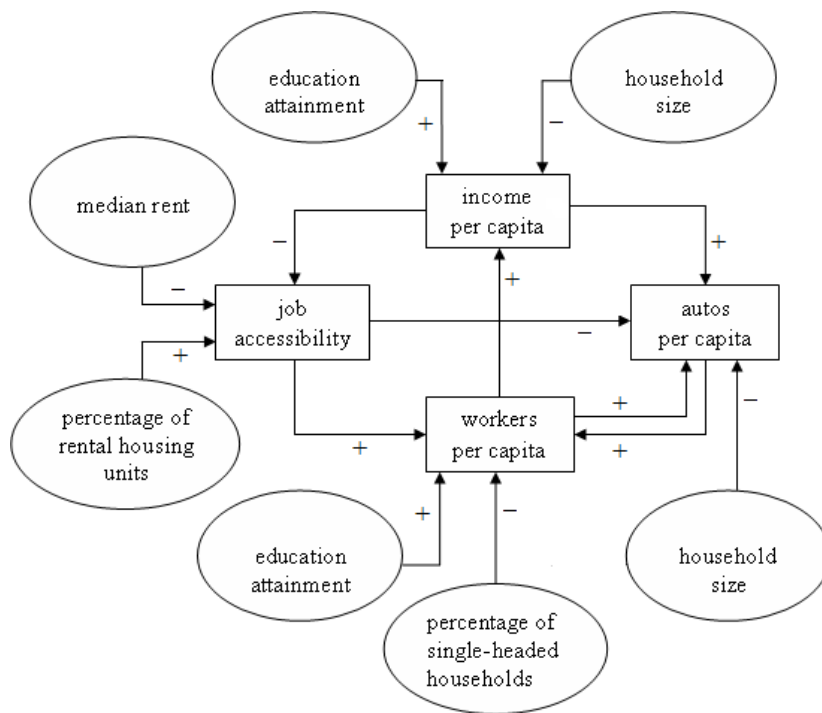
education attainment

household size

+

−

income per capita

median rent

−

+

−

job accessibility

autos per capita

−

+

+

+

percentage of rental housing units

workers per capita

+

−

+

+

education attainment

+

−

household size

percentage of single-headed households